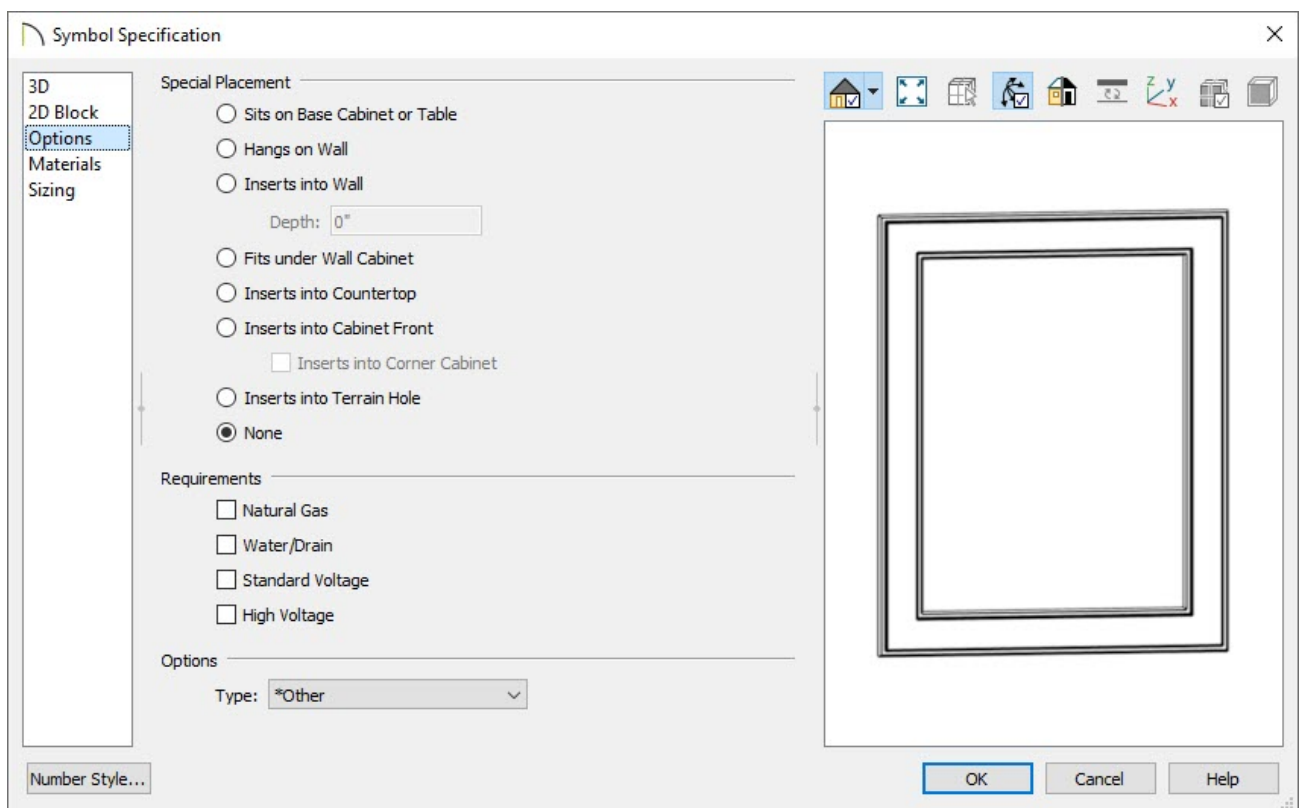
Symbol Specification

3D
2D Block
Options
Materials
Sizing

Special Placement
Sits on Base Cabinet or Table
Hangs on Wall
Inserts into Wall
Depth: 0"
Fits under Wall Cabinet
Inserts into Countertop
Inserts into Cabinet Front
Inserts into Corner Cabinet
Inserts into Terrain Hole
None

Requirements
Natural Gas
Water/Drain
Standard Voltage
High Voltage

Options
Type: *Other

Number Style...

OK
Cancel
Help